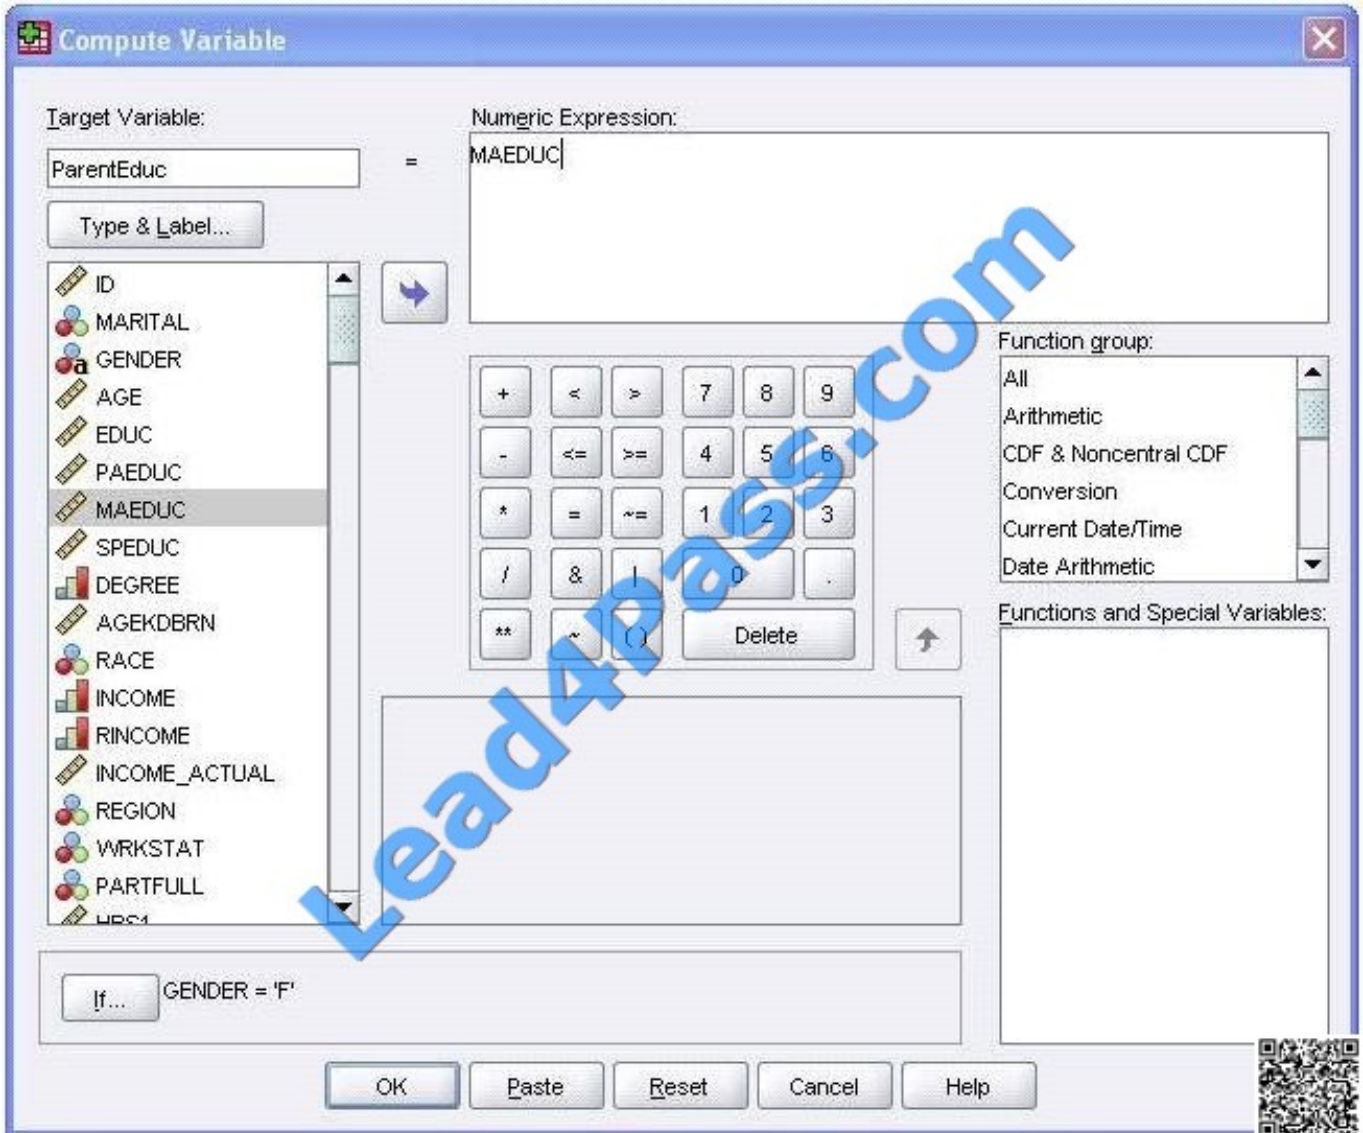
Compute Variable

Target Variable:

ParentEduc

=

Numeric Expression:

MAEDUC

Type & Label...

ID
MARITAL
GENDER
AGE
EDUC
PAEDUC
MAEDUC
SPEDUC
DEGREE
AGEKDBRN
RACE
INCOME
RINCOME
INCOME_ACTUAL
REGION
WRKSTAT
PARTFULL
HRS1

| + | < | > | 7 | 8 | 9 |
|---|---|---|---|---|---|
| - | <= | >= | 4 | 5 | 6 |
| * | = | ~= | 1 | 2 | 3 |
| / | & | \| | 0 | | . |
| ** | ~ | ( ) | Delete | | |

Function group:

All
Arithmetic
CDF & Noncentral CDF
Conversion
Current Date/Time
Date Arithmetic

Functions and Special Variables:

Lead4Pass.com

If...

GENDER = 'F'

OK

Paste

Reset

Cancel

Help